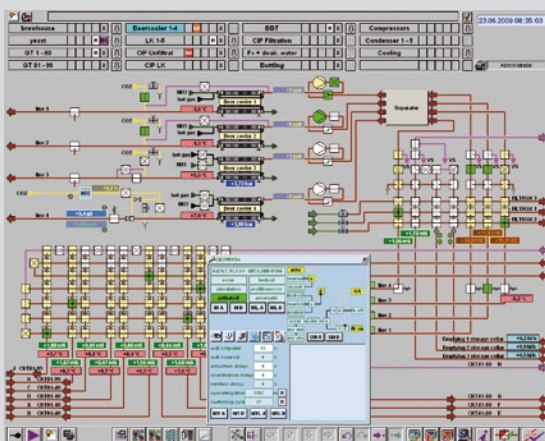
brewhouse
yeast
GT 1 - 80
GT 81 - 90
Beercooler 1-4
LK 1-5
CIP Unfiltrat
CIP LK
BBT
CIP Filtration
F₂ + deair. water
Bottling
Compressors
Condenser 1 - 5
Cooling
23.06.2009 08:35:03
Administrator

line 1
line 2
line 3
line 4
CO2
Beer cooler 1
Beer cooler 2
Beer cooler 3
Beer cooler 4
Separator

FILTRON 1
FILTRON 2
FILTRON 3
line 1
line 2
line 3

automatic
manual

Emptying 1 storage cellar
Emptying 2 storage cellar
Emptying 3 storage cellar

CKT 81-90
CKT 81-90
CKT 81-90
CKT 81-90
CKT 81-90
CKT 81-90
CKT 81-90
CKT 81-90
CKT 81-90